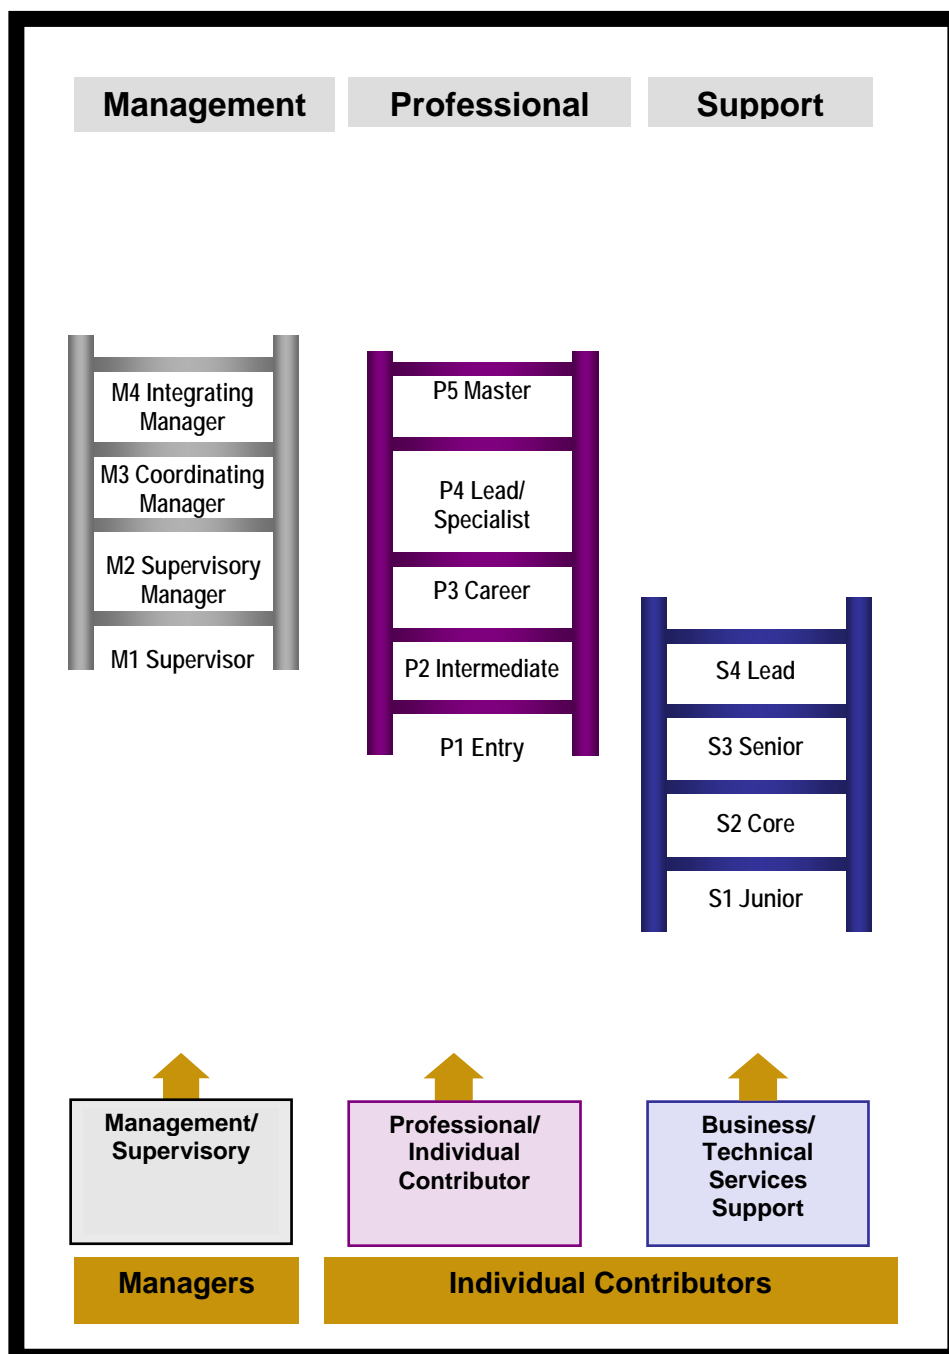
Management

Professional

Support

M4 Integrating Manager

M3 Coordinating Manager

M2 Supervisory Manager

M1 Supervisor

P5 Master

P4 Lead/ Specialist

P3 Career

P2 Intermediate

P1 Entry

S4 Lead

S3 Senior

S2 Core

S1 Junior

Management/ Supervisory

Professional/ Individual Contributor

Business/ Technical Services Support

Managers

Individual Contributors